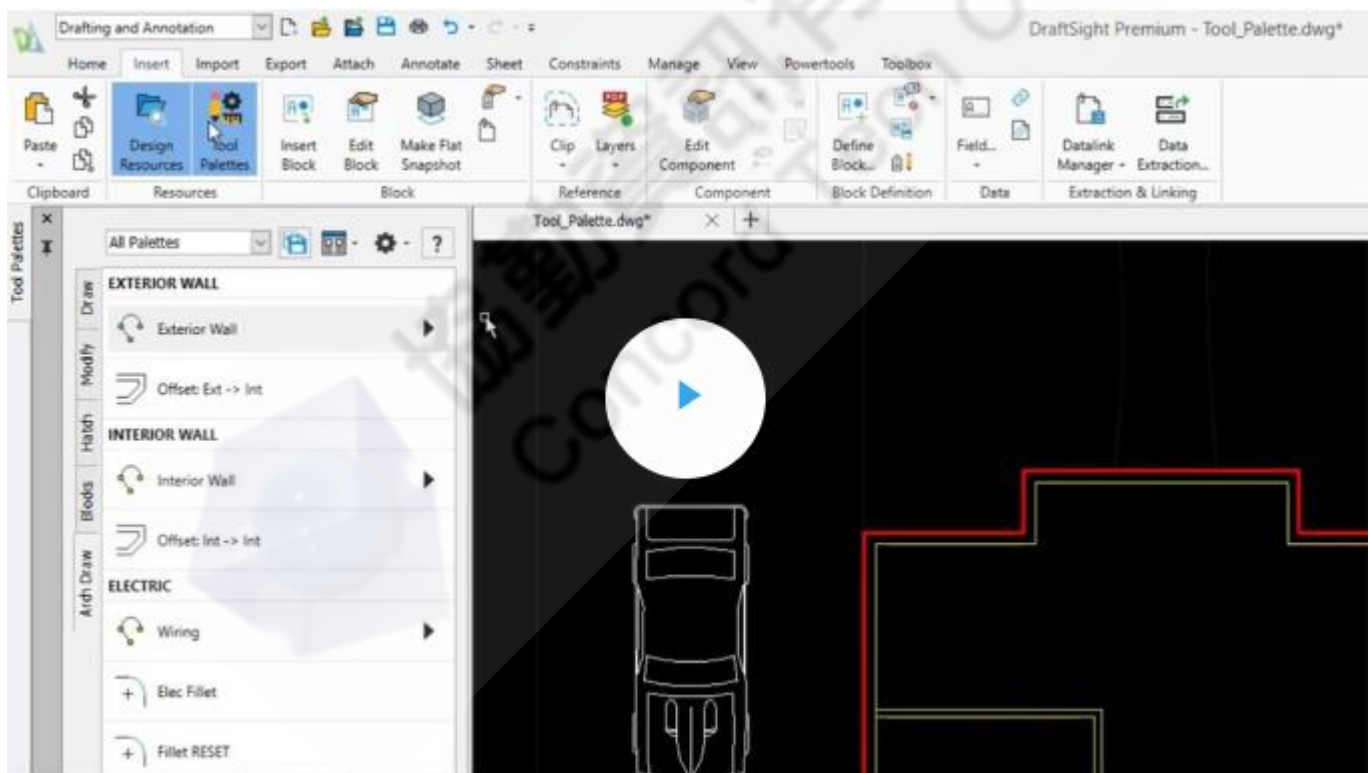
Drafting and Annotation

DraftSight Premium - Tool_Palette.dwg*

Home Insert Import Export Attach Annotate Sheet Constraints Manage View Powertools Toolbox

Paste
Design Resources
Tool Palettes
Insert Block
Edit Block
Make Flat Snapshot
Clip
Layers
Edit Component
Define Block...
Field...
Datalink Manager
Data Extraction...

Clipboard Resources Block Reference Component Block Definition Data Extraction & Linking

Tool Palettes

All Palettes

Draw
Modify
Hatch
Blocks
Arch Draw

EXTERIOR WALL
Exterior Wall
Offset: Ext -> Int
INTERIOR WALL
Interior Wall
Offset: Int -> Int
ELECTRIC
Wiring
Elec Fillet
Fillet RESET

Tool_Palette.dwg*

Concord